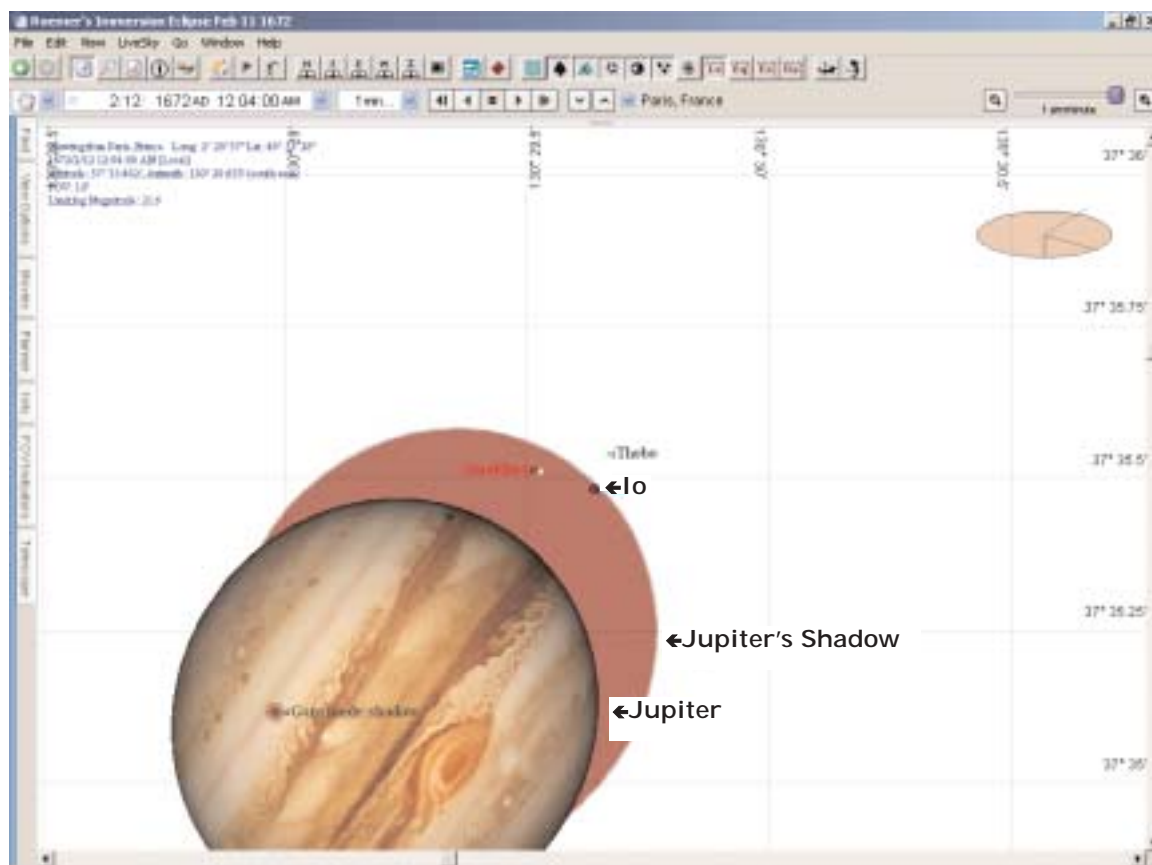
Roemer's Immersion Eclipse Feb 11 1672

File Edit View LiveSky Go Window Help

2 12 1672 AD 12:04:00 AM

1 min

Paris, France

1 arcminute

Find

View Options

Stories

Planner

Info

FOV Indicators

Telescope

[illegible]

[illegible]

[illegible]

Limiting Magnitude: 21.6

1h30' 29.5"

1h30' 30"

1h30' 30.5"

37° 36'

37° 35.75'

37° 35.5'

37° 35.25'

37° 35'

Thebe

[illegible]

←Io

←Jupiter's Shadow

←Jupiter

Ganymede shadow